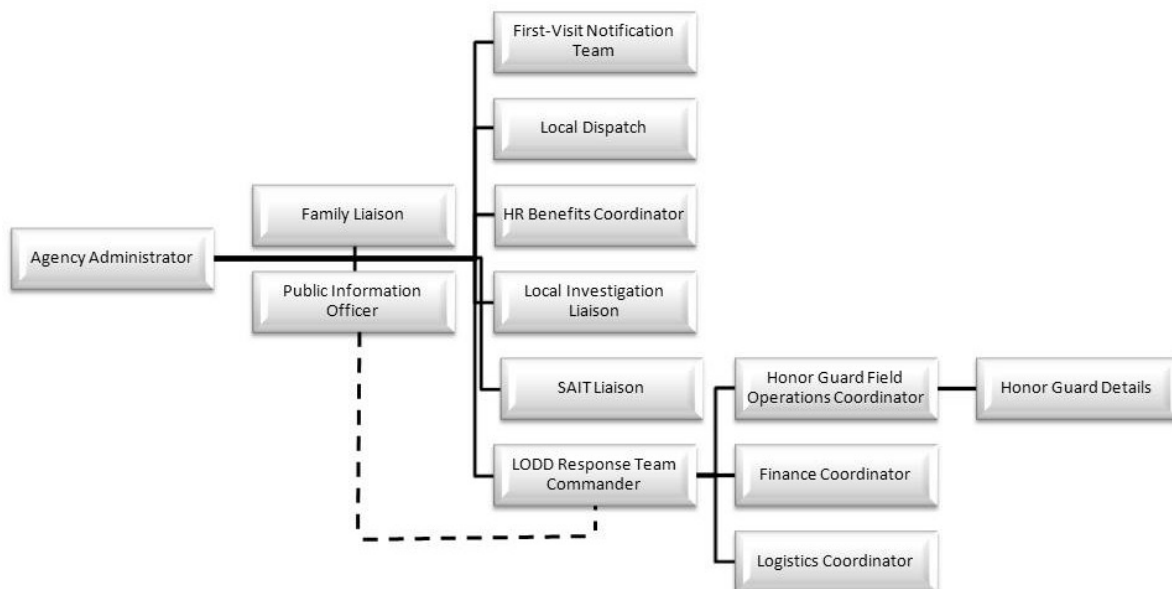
Agency Administrator

Family Liaison

Public Information Officer

First-Visit Notification Team

Local Dispatch

HR Benefits Coordinator

Local Investigation Liaison

SAIT Liaison

LODD Response Team Commander

Honor Guard Field Operations Coordinator

Honor Guard Details

Finance Coordinator

Logistics Coordinator